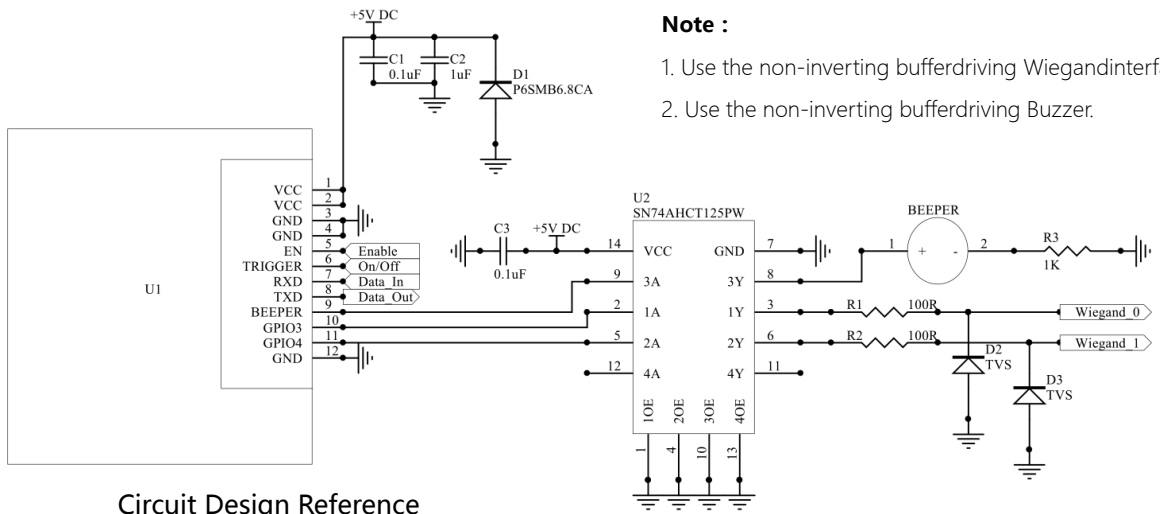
+5V DC
C1
0.1uF
C2
1uF
D1
P6SMB6.8CA

Note :

1. Use the non-inverting bufferdriving Wiegandinterf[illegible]

2. Use the non-inverting bufferdriving Buzzer.

U1

VCC 1
VCC 2
GND 3
GND 4
EN 5 Enable
TRIGGER 6 On/Off
RXD 7 Data_In
TXD 8 Data_Out
BEEPER 9
GPIO3 10
GPIO4 11
GND 12

C3
0.1uF
+5V DC

U2
SN74AHCT125PW
14 VCC
9 3A
2 1A
5 2A
12 4A
GND 7
3Y 8
1Y 3
2Y 6
4Y 11
1OE 2OE 3OE 4OE
1 4 10 13

BEEPER
1 + - 2
R3
1K

R1 100R
R2 100R
Wiegand_0
Wiegand_1
D2
TVS
D3
TVS

Circuit Design Reference